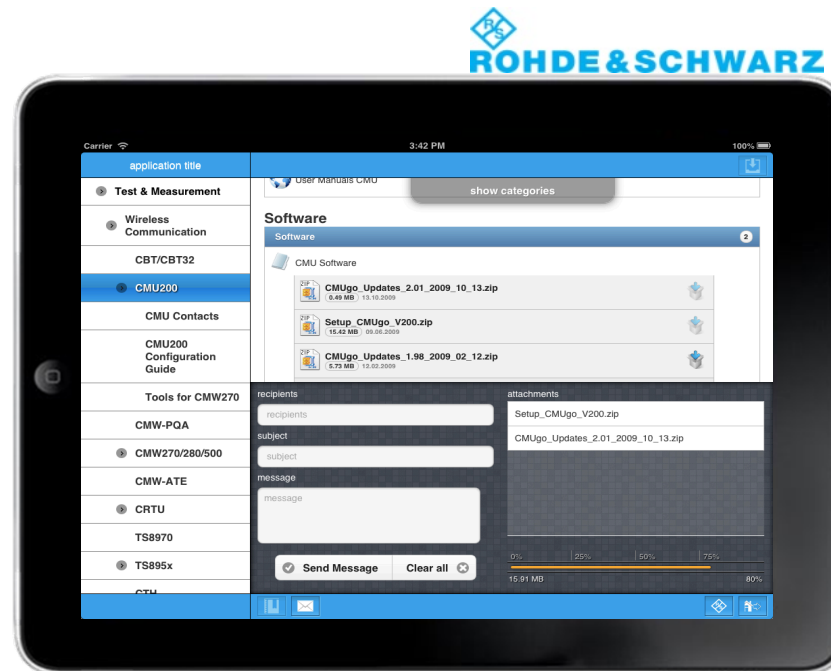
ROHDE&SCHWARZ

Carrier
3:42 PM
100%

application title

Test & Measurement
Wireless Communication
CBT/CBT32
CMU200
CMU Contacts
CMU200 Configuration Guide
Tools for CMW270
CMW-PQA
CMW270/280/500
CMW-ATE
CRTU
TS8970
TS895x
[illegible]

User Manuals CMU
show categories

Software

Software 2

CMU Software

CMUgo_Updates_2.01_2009_10_13.zip
0.49 MB 13.10.2009

Setup_CMUgo_V200.zip
15.42 MB 09.06.2009

CMUgo_Updates_1.98_2009_02_12.zip
5.73 MB 12.02.2009

recipients
recipients
subject
subject
message
message

attachments
Setup_CMUgo_V200.zip
CMUgo_Updates_2.01_2009_10_13.zip

0% 25% 50% 75%
15.91 MB 80%

Send Message
Clear all